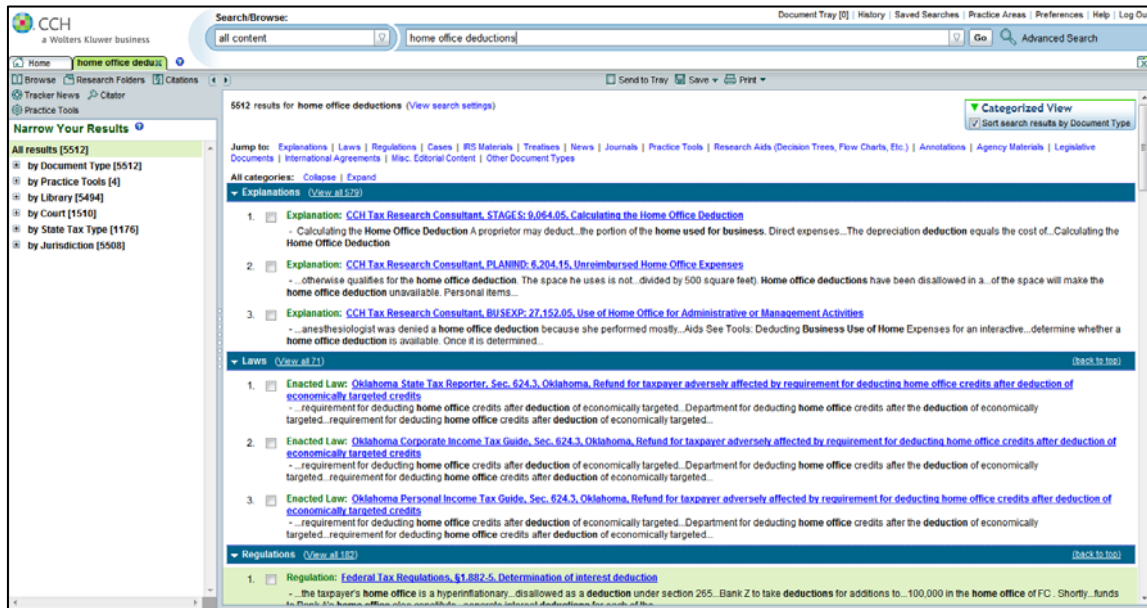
CCH
a Wolters Kluwer business

Search/Browse:
all content
home office deductions
Go
Advanced Search

Document Tray [0] | History | Saved Searches | Practice Areas | Preferences | Help | Log Ou

Home
home office dedu

Browse Research Folders Citations
Tracker News Citator
Practice Tools

Narrow Your Results

All results [5512]
by Document Type [5512]
by Practice Tools [4]
by Library [5494]
by Court [1510]
by State Tax Type [1176]
by Jurisdiction [5508]

Send to Tray Save Print

5512 results for home office deductions (View search settings)

Categorized View
Sort search results by Document Type

Jump to: Explanations | Laws | Regulations | Cases | IRS Materials | Treatises | News | Journals | Practice Tools | Research Aids (Decision Trees, Flow Charts, Etc.) | Annotations | Agency Materials | Legislative Documents | International Agreements | Misc. Editorial Content | Other Document Types

All categories: Collapse | Expand

Explanations (View all 579)

1. Explanation: CCH Tax Research Consultant, STAGES: 9,064.05, Calculating the Home Office Deduction
- Calculating the Home Office Deduction A proprietor may deduct...the portion of the home used for business. Direct expenses...The depreciation deduction equals the cost of...Calculating the Home Office Deduction

2. Explanation: CCH Tax Research Consultant, PLANIND: 6,204.15, Unreimbursed Home Office Expenses
- ...otherwise qualifies for the home office deduction. The space he uses is not...divided by 500 square feet). Home office deductions have been disallowed in a...of the space will make the home office deduction unavailable. Personal items...

3. Explanation: CCH Tax Research Consultant, BUSEXP: 27,152.05, Use of Home Office for Administrative or Management Activities
- ...anesthesiologist was denied a home office deduction because she performed mostly...Aids See Tools: Deducting Business Use of Home Expenses for an interactive...determine whether a home office deduction is available. Once it is determined...

Laws (View all 71) (back to top)

1. Enacted Law: Oklahoma State Tax Reporter, Sec. 624.3, Oklahoma, Refund for taxpayer adversely affected by requirement for deducting home office credits after deduction of economically targeted credits
- ...requirement for deducting home office credits after deduction of economically targeted...Department for deducting home office credits after the deduction of economically targeted...requirement for deducting home office credits after deduction of economically targeted...

2. Enacted Law: Oklahoma Corporate Income Tax Guide, Sec. 624.3, Oklahoma, Refund for taxpayer adversely affected by requirement for deducting home office credits after deduction of economically targeted credits
- ...requirement for deducting home office credits after deduction of economically targeted...Department for deducting home office credits after the deduction of economically targeted...requirement for deducting home office credits after deduction of economically targeted...

3. Enacted Law: Oklahoma Personal Income Tax Guide, Sec. 624.3, Oklahoma, Refund for taxpayer adversely affected by requirement for deducting home office credits after deduction of economically targeted credits
- ...requirement for deducting home office credits after deduction of economically targeted...Department for deducting home office credits after the deduction of economically targeted...requirement for deducting home office credits after deduction of economically targeted...

Regulations (View all 182) (back to top)

1. Regulation: Federal Tax Regulations, §1.882-5, Determination of interest deduction
- ...the taxpayer's home office is a hyperinflationary...disallowed as a deduction under section 265...Bank Z to take deductions for additions to...100,000 in the home office of FC . Shortly...funds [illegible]